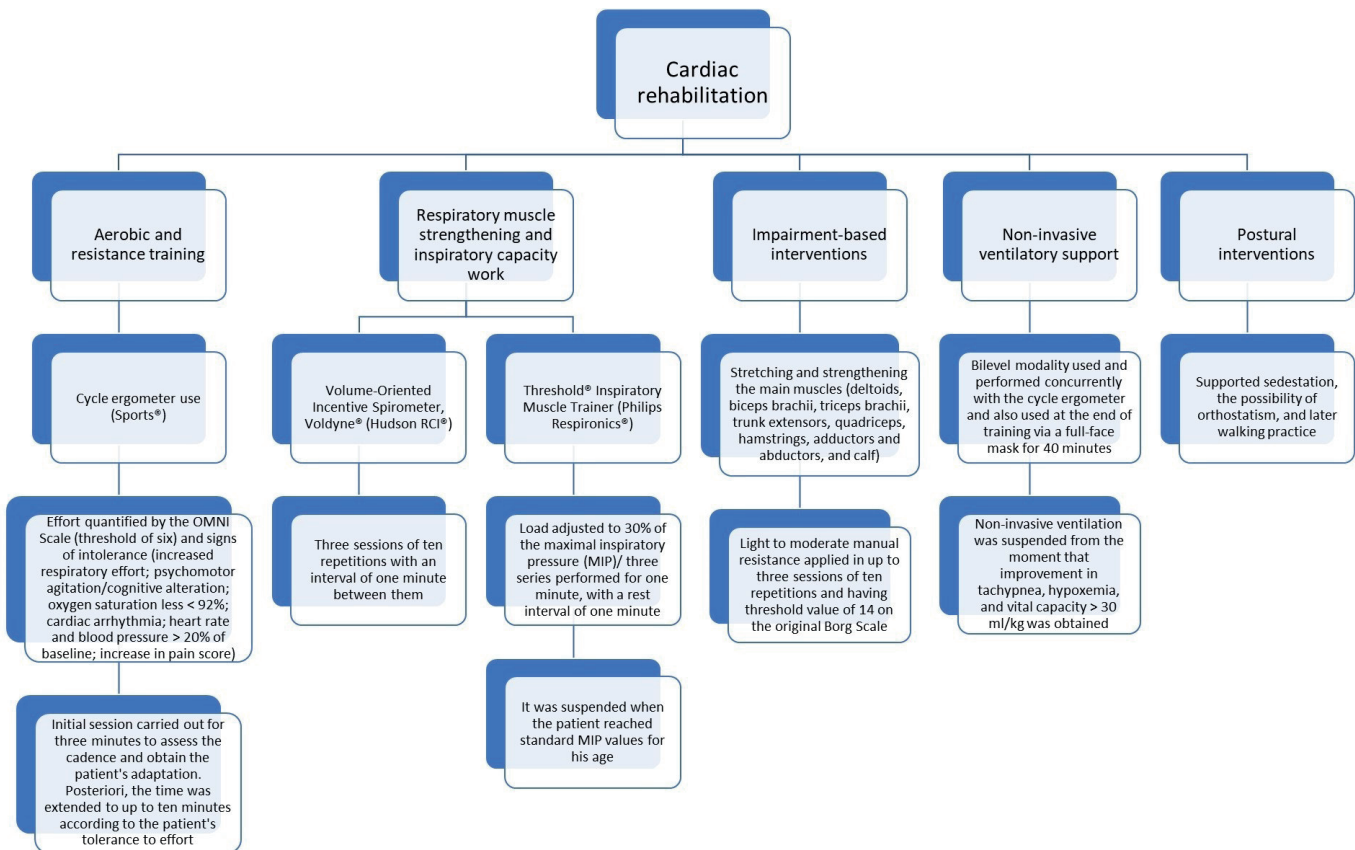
Cardiac rehabilitation

Aerobic and resistance training

Cycle ergometer use (Sports®)

Effort quantified by the OMNI Scale (threshold of six) and signs of intolerance (increased respiratory effort; psychomotor agitation/cognitive alteration; oxygen saturation less < 92%; cardiac arrhythmia; heart rate and blood pressure > 20% of baseline; increase in pain score)

Initial session carried out for three minutes to assess the cadence and obtain the patient's adaptation. Posteriori, the time was extended to up to ten minutes according to the patient's tolerance to effort

Respiratory muscle strengthening and inspiratory capacity work

Volume-Oriented Incentive Spirometer, Voldyne® (Hudson RCI®)

Three sessions of ten repetitions with an interval of one minute between them

Threshold® Inspiratory Muscle Trainer (Philips Respironics®)

Load adjusted to 30% of the maximal inspiratory pressure (MIP)/ three series performed for one minute, with a rest interval of one minute

It was suspended when the patient reached standard MIP values for his age

Impairment-based interventions

Stretching and strengthening the main muscles (deltoids, biceps brachii, triceps brachii, trunk extensors, quadriceps, hamstrings, adductors and abductors, and calf)

Light to moderate manual resistance applied in up to three sessions of ten repetitions and having threshold value of 14 on the original Borg Scale

Non-invasive ventilatory support

Bilevel modality used and performed concurrently with the cycle ergometer and also used at the end of training via a full-face mask for 40 minutes

Non-invasive ventilation was suspended from the moment that improvement in tachypnea, hypoxemia, and vital capacity > 30 ml/kg was obtained

Postural interventions

Supported sedestation, the possibility of orthostatism, and later walking practice